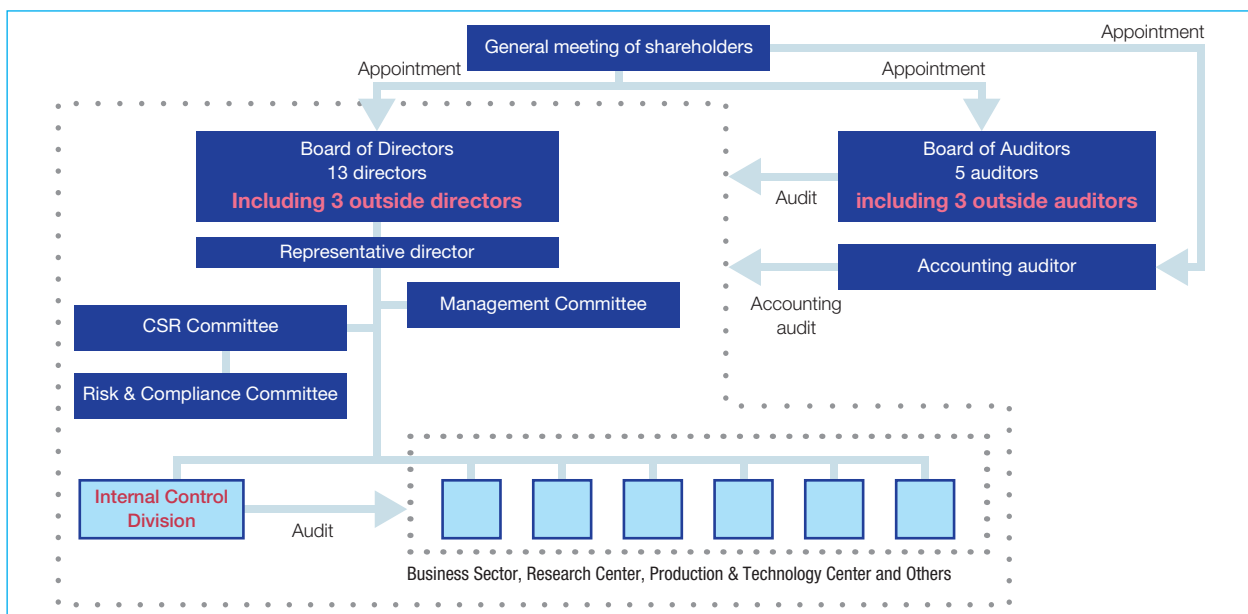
General meeting of shareholders

Appointment

Appointment

Appointment

Board of Directors
13 directors
Including 3 outside directors

Board of Auditors
5 auditors
including 3 outside auditors

Audit

Representative director

Accounting auditor

Accounting audit

Management Committee

CSR Committee

Risk & Compliance Committee

Internal Control Division

Audit

Business Sector, Research Center, Production & Technology Center and Others